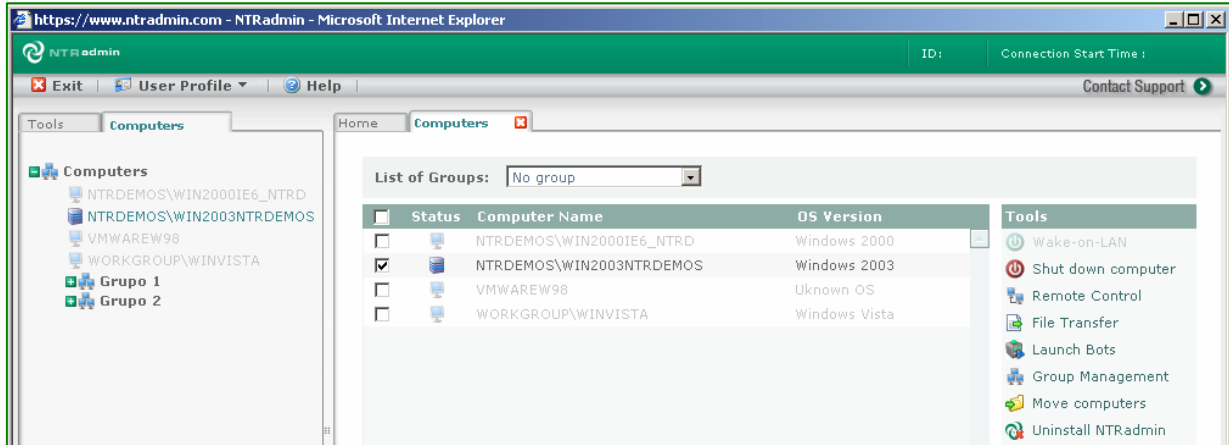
https://www.ntradmin.com - NTRadmin - Microsoft Internet Explorer

NTR admin

ID:

Connection Start Time :

Exit | User Profile ▾ | Help |

Contact Support

Tools | Computers

Computers
NTRDEMOS\WIN2000IE6_NTRD
NTRDEMOS\WIN2003NTRDEMOS
VMWAREW98
WORKGROUP\WINVISTA
Grupo 1
Grupo 2

Home | Computers

List of Groups: No group

| | Status | Computer Name | OS Version |
|---|---|---|---|
| ☐ | | NTRDEMOS\WIN2000IE6_NTRD | Windows 2000 |
| ☑ | | NTRDEMOS\WIN2003NTRDEMOS | Windows 2003 |
| ☐ | | VMWAREW98 | Uknown OS |
| ☐ | | WORKGROUP\WINVISTA | Windows Vista |

Tools
Wake-on-LAN
Shut down computer
Remote Control
File Transfer
Launch Bots
Group Management
Move computers
Uninstall NTRadmin